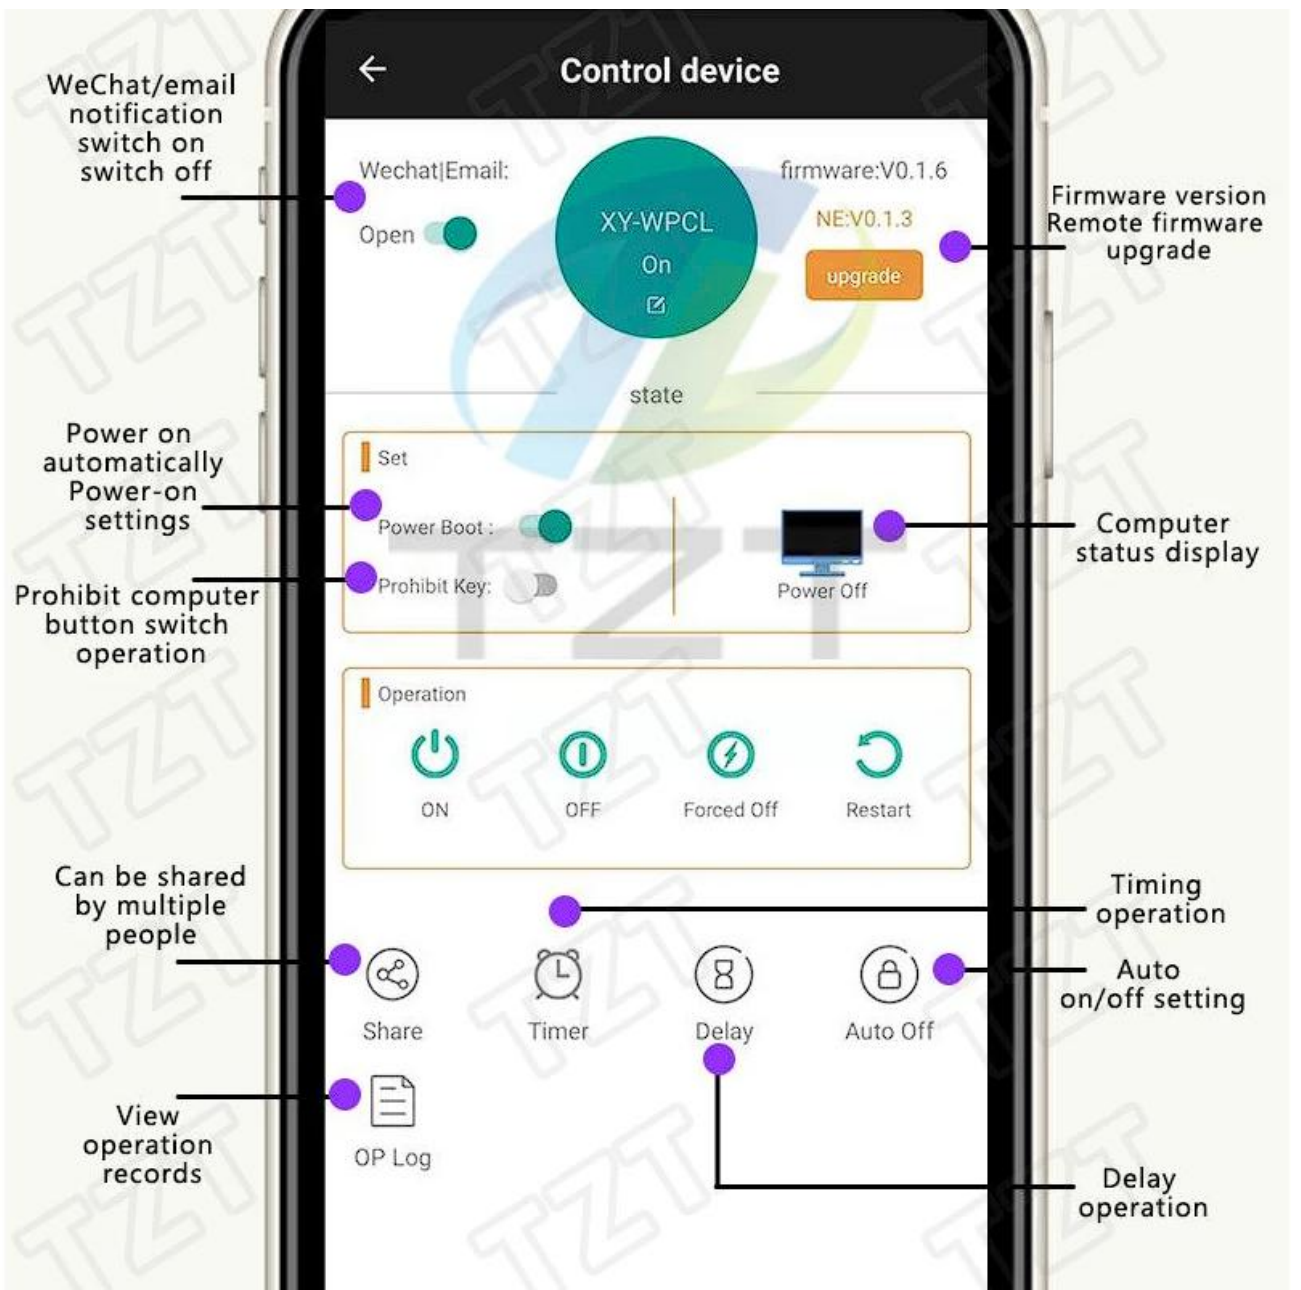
WeChat/email notification switch on switch off

Control device

Wechat|Email:

Open

XY-WPCL

On

firmware:V0.1.6

NE:V0.1.3

upgrade

Firmware version Remote firmware upgrade

state

Power on automatically Power-on settings

Set

Power Boot :

Prohibit Key:

Power Off

Computer status display

Prohibit computer button switch operation

Operation

ON

OFF

Forced Off

Restart

Can be shared by multiple people

Timing operation

Share

Timer

Delay

Auto Off

Auto on/off setting

View operation records

OP Log

Delay operation